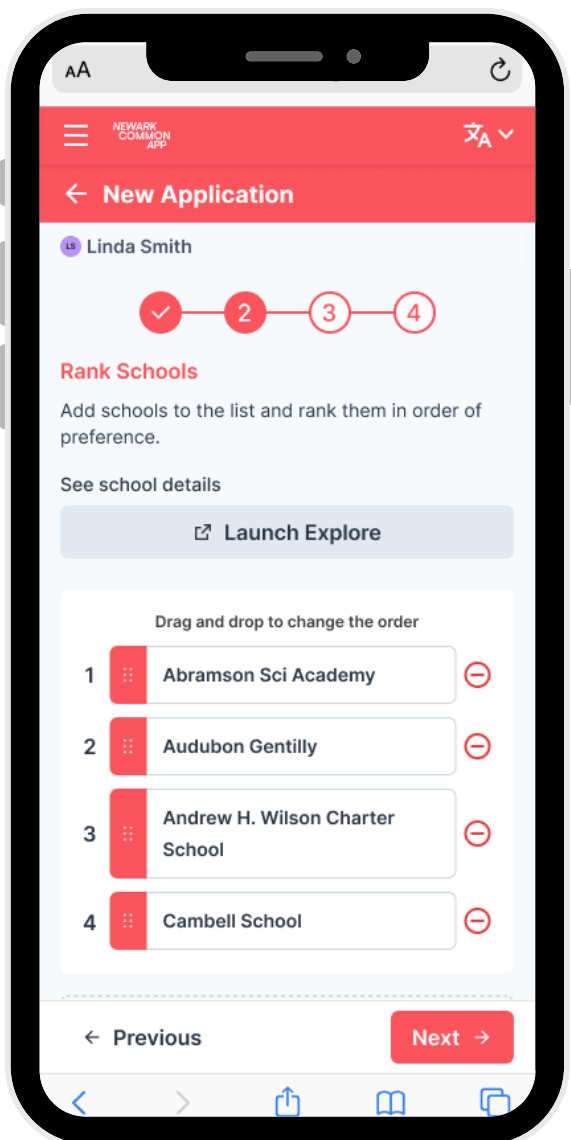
AA

NEWARK COMMON APP

← New Application

LS Linda Smith

2 3 4

Rank Schools

Add schools to the list and rank them in order of preference.

See school details

Launch Explore

Drag and drop to change the order

1 Abramson Sci Academy

2 Audubon Gentilly

3 Andrew H. Wilson Charter School

4 Cambell School

← Previous

Next →